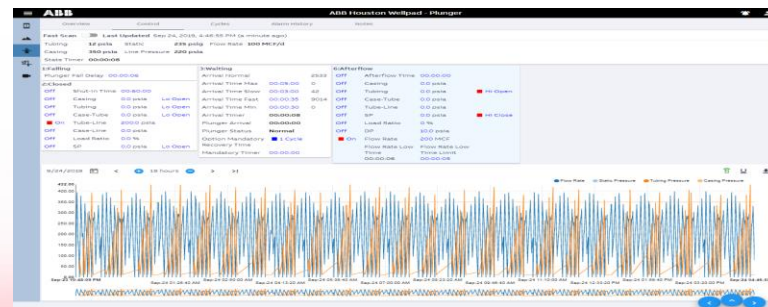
ABB Houston Wellpad - Plunger

Overview Control Cycles Alarm History Notes

Fast Scan Last Updated Sep 24, 2018, 4:48:55 PM (a minute ago)

Tubing 12 psia Static 235 psig Flow Rate 300 MCF/d
Casing 350 psia Line Pressure 220 psia
State Timer 00:00:08

1:Falling
Plunger Fall Delay 00:00:08

2:Closed
Off Shut-in Time 00:60:00
Off Casing 0.0 psia Lo Open
Off Tubing 0.0 psia Lo Open
Off Case-Tube 0.0 psia Lo Open
On Tube-Line 200.0 psia
Off Case-Line 0.0 psia
Off Load Ratio 0.0 %
Off SP 0.0 psia

3:Waiting
Arrival Normal 2532
Arrival Time Max 00:08:00 0
Arrival Time Slow 00:03:00 42
Arrival Time Fast 00:00:35 3014
Arrival Time Min 00:00:30 0
Arrival Timer 00:00:08
Plunger Arrival 00:00:00
Plunger Status Normal
Option Mandatory Recovery Time 1 Cycle
Mandatory Timer 00:00:00

4:Afterflow
Off Afterflow Time 00:00:00
Off Casing 0.0 psia
Off Tubing 0.0 psia Hi Open
Off Case-Tube 0.0 psia
Off Tube-Line 0.0 psia
Off SP 0.0 psia Hi Close
Off Load Ratio 0 %
Off DP 20.0 psia
On Flow Rate 200 MCF
Flow Rate Low Time 00:00:00 Flow Rate Low Time Limit 00:00:08

9/24/2018 18 hours

Flow Rate Static Pressure Tubing Pressure Casing Pressure

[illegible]